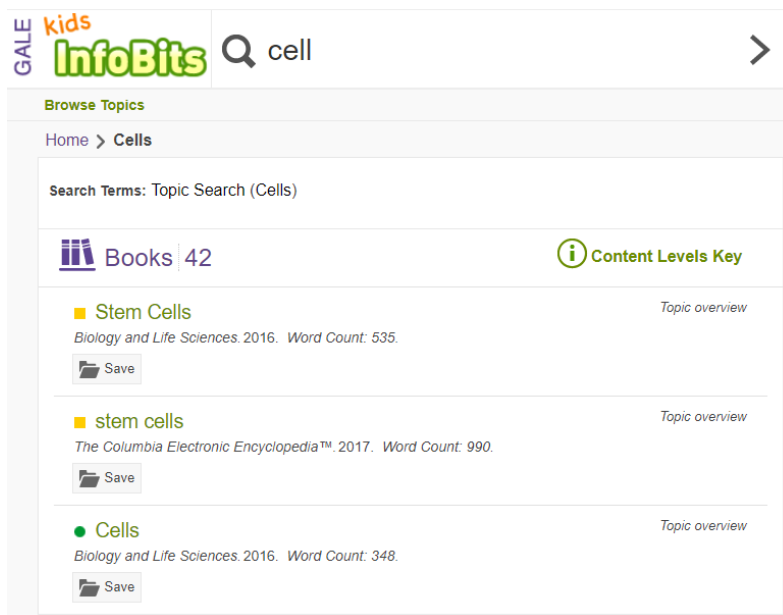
GALE kids InfoBits

cell

Browse Topics

Home > Cells

Search Terms: Topic Search (Cells)

Books 42

Content Levels Key

Stem Cells
Topic overview
Biology and Life Sciences. 2016. Word Count: 535.
Save

stem cells
Topic overview
The Columbia Electronic Encyclopedia™. 2017. Word Count: 990.
Save

Cells
Topic overview
Biology and Life Sciences. 2016. Word Count: 348.
Save